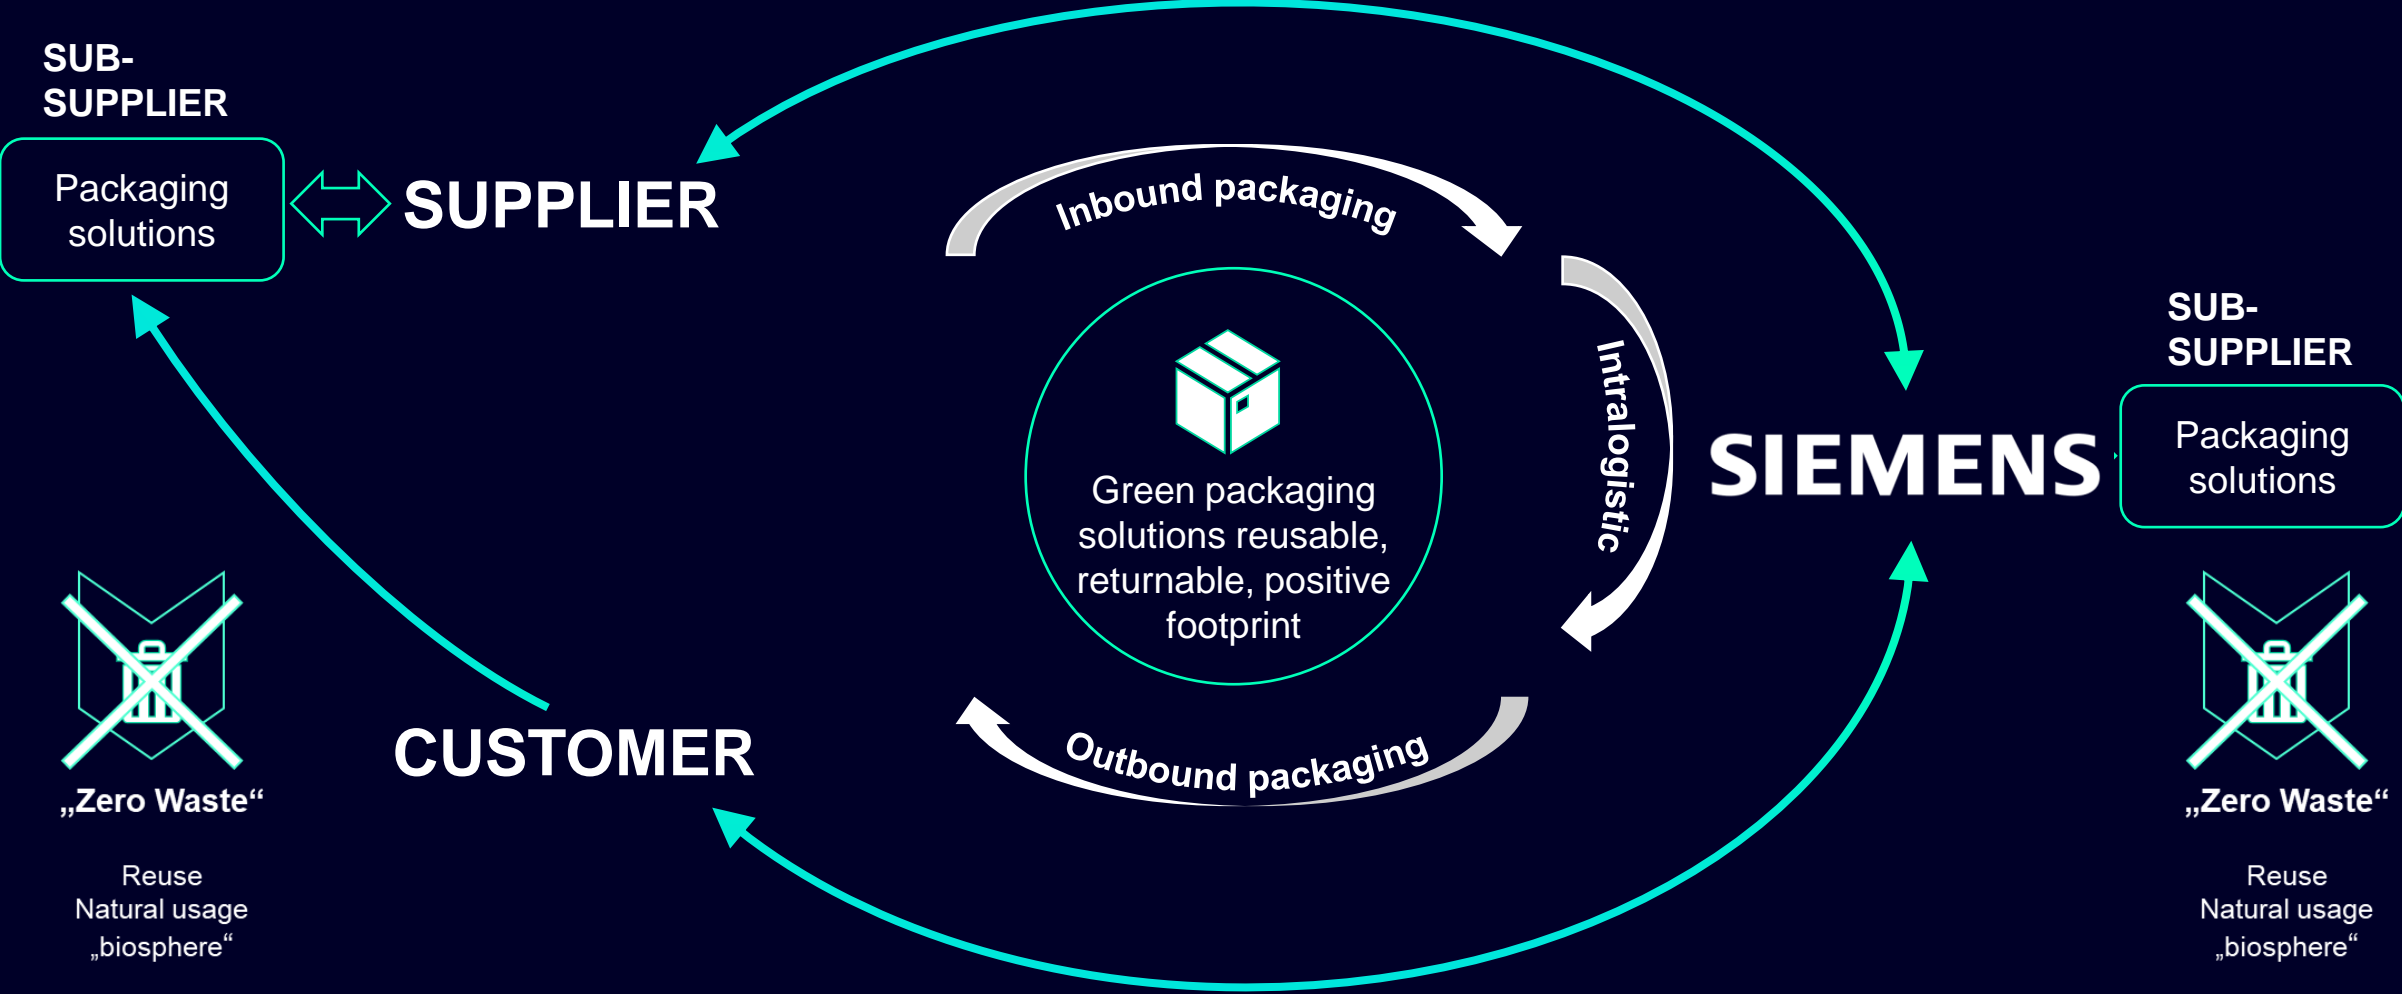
SUB-SUPPLIER

Packaging solutions

SUPPLIER

Inbound packaging

Intralogistic

Green packaging solutions reusable, returnable, positive footprint

SIEMENS

SUB-SUPPLIER

Packaging solutions

Outbound packaging

CUSTOMER

„Zero Waste“

Reuse
Natural usage
„biosphere“

„Zero Waste“

Reuse
Natural usage
„biosphere“